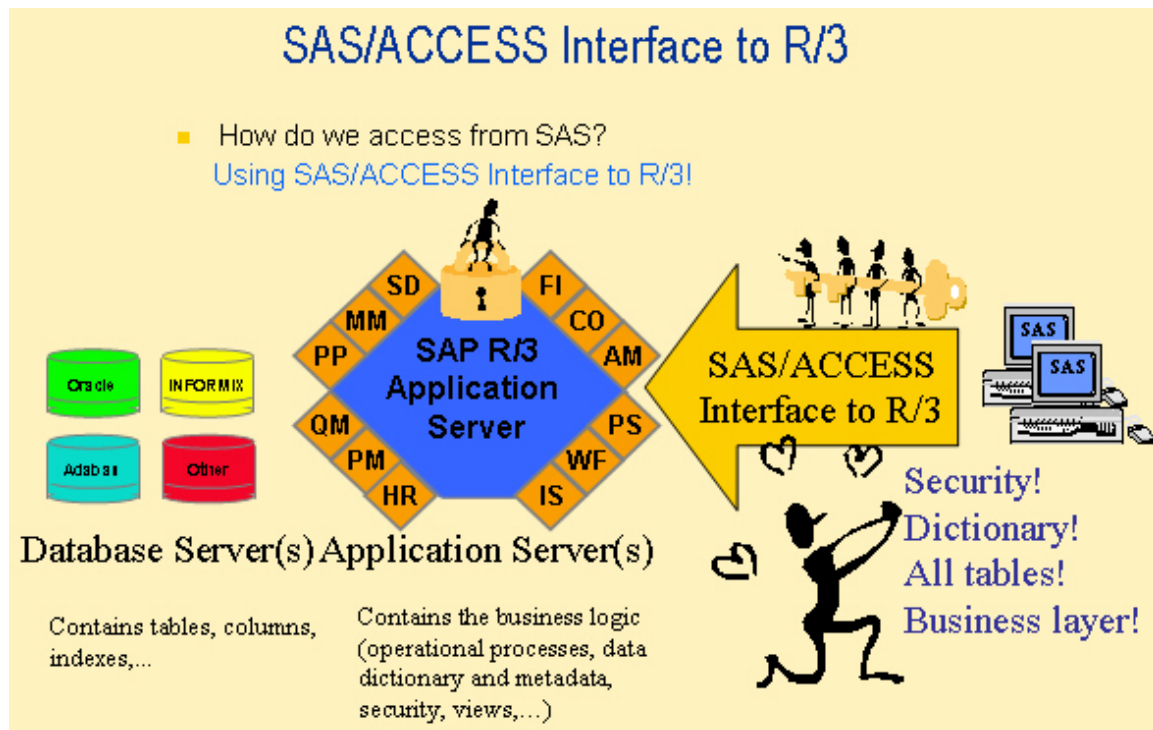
SAS/ACCESS Interface to R/3

How do we access from SAS?
Using SAS/ACCESS Interface to R/3!

Oracle
INFORMIX
Adabas
Other

SD
MM
PP
QM
PM
HR
FI
CO
AM
PS
WF
IS

SAP R/3 Application Server

SAS/ACCESS Interface to R/3

SAS
SAS

Security!
Dictionary!
All tables!
Business layer!

Database Server(s) Application Server(s)

Contains tables, columns, indexes,...

Contains the business logic (operational processes, data dictionary and metadata, security, views,...)